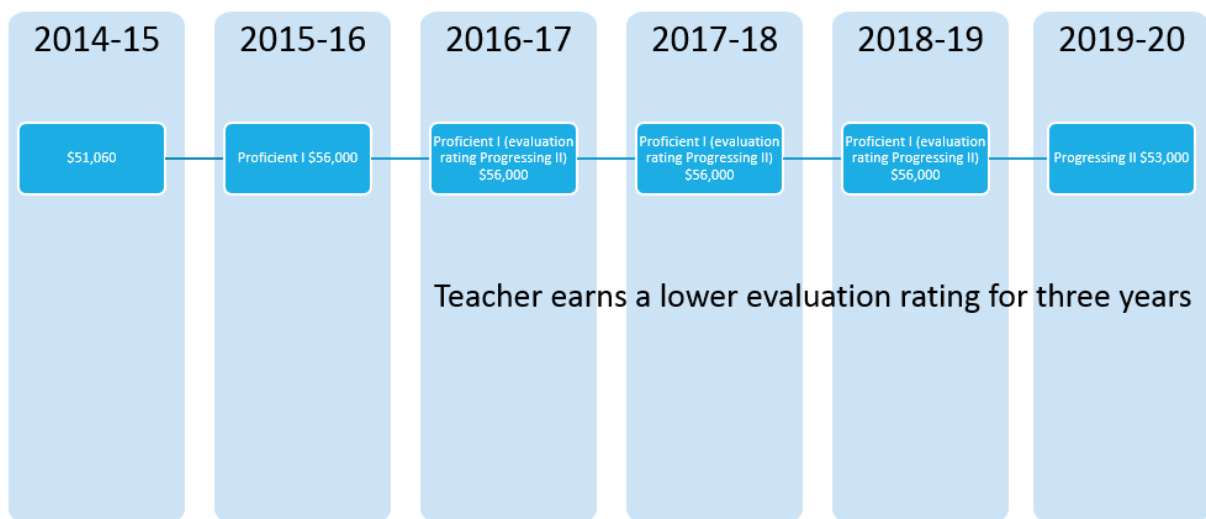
2014-15

$51,060

2015-16

Proficient I $56,000

2016-17

Proficient I (evaluation rating Progressing II) $56,000

2017-18

Proficient I (evaluation rating Progressing II) $56,000

2018-19

Proficient I (evaluation rating Progressing II) $56,000

2019-20

Progressing II $53,000

Teacher earns a lower evaluation rating for three years